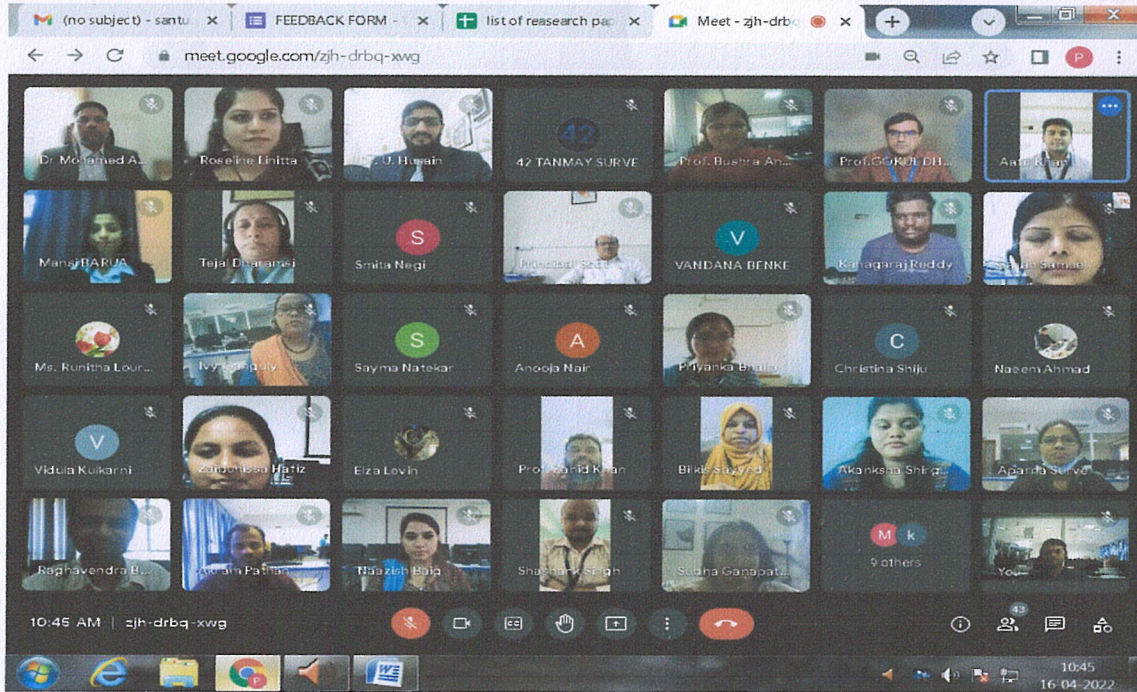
(no subject) - santu
FEEDBACK FORM -
list of reasearch pap
Meet - zjh-drbq

meet.google.com/zjh-drbq-xwg

Dr Mohamed A...
Roseline Linitta
J. Husain
42
42 TANMAY SURVE
Prof. Bushra An...
Prof.GOKUL DH...
Aatif Khan
Mansi BARUA
Tejal Dharamsi
S
Smita Negi
Principal Sc...
V
VANDANA BENKE
Kanagaraj Reddy
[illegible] Samal
Ms. Runitha Lour...
Ivy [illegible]
S
Sayma Natekar
A
Anooja Nair
Priyanka Bhalla
C
Christina Shiju
Naeem Ahmad
V
Vidula Kulkarni
Zaibunissa Hafiz
Elza Levin
Prof. Sahid Khan
Bilkis Sayyed
Akanksha Shirg...
Aparda Surve
Raghavendra B...
Akram Pathan
Naazish Baig
Shashank Singh
Subha Ganapat...
M
k
9 others
You

10:45 AM | zjh-drbq-xwg
43

10:45
16-04-2022